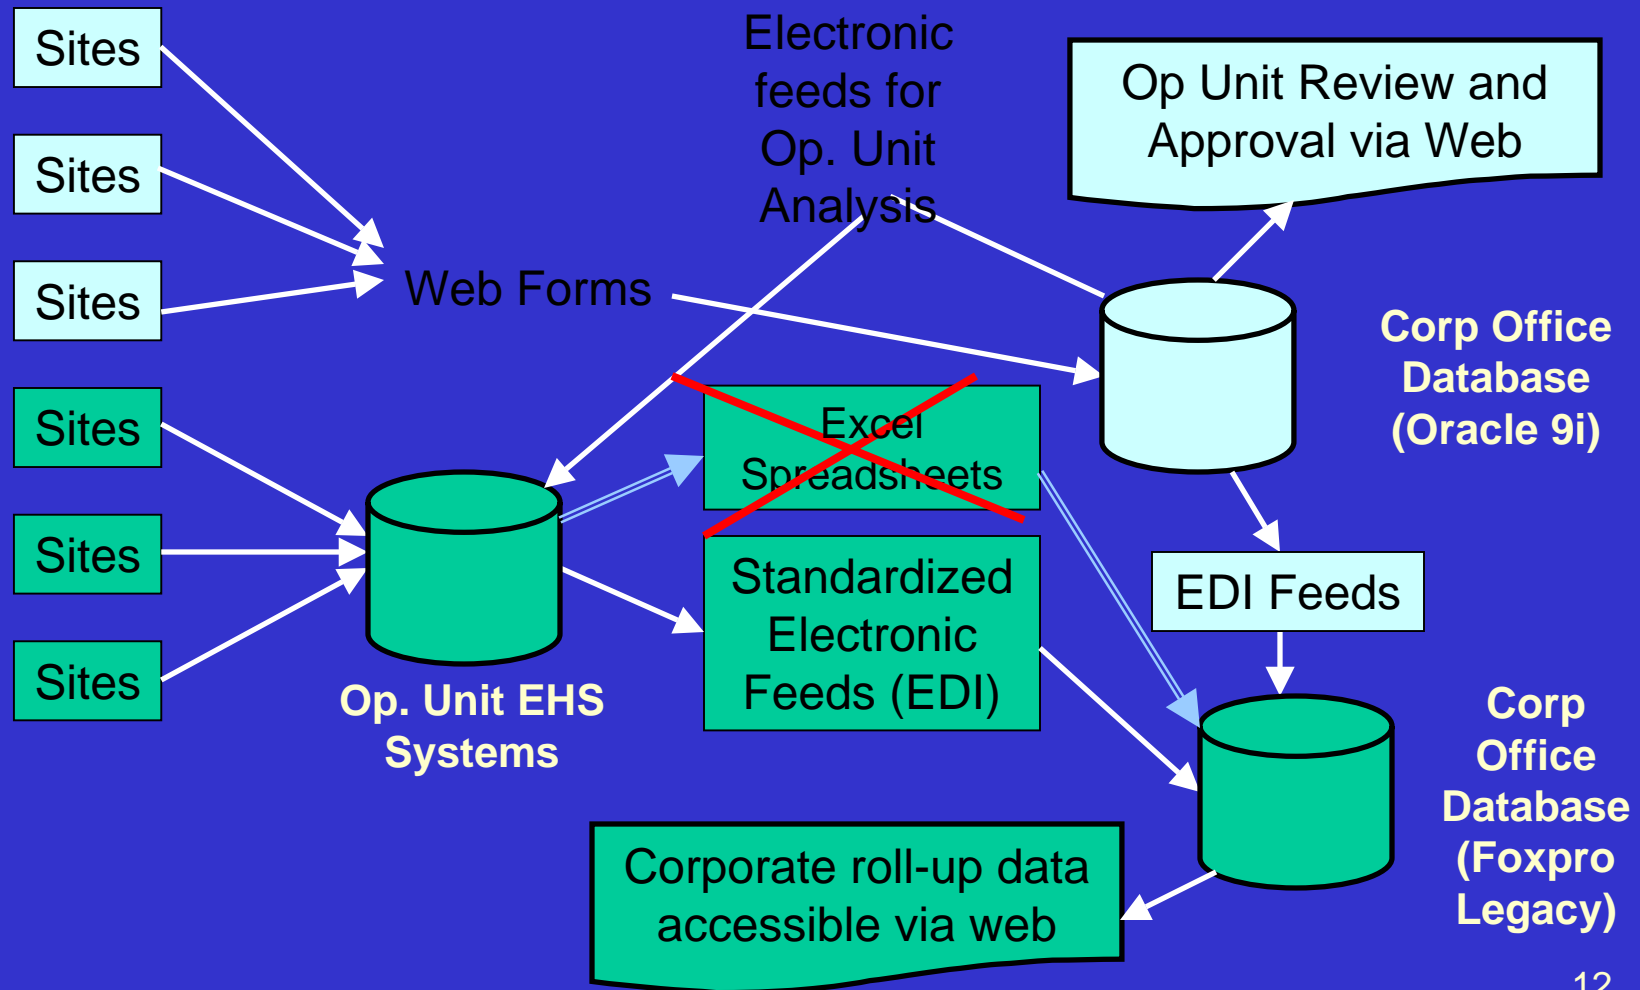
Sites

Sites

Sites

Sites

Sites

Sites

Electronic feeds for Op. Unit Analysis

Web Forms

Op Unit Review and Approval via Web

Corp Office Database (Oracle 9i)

Excel Spreadsheets

Standardized Electronic Feeds (EDI)

EDI Feeds

Op. Unit EHS Systems

Corp Office Database (Foxpro Legacy)

Corporate roll-up data accessible via web

12